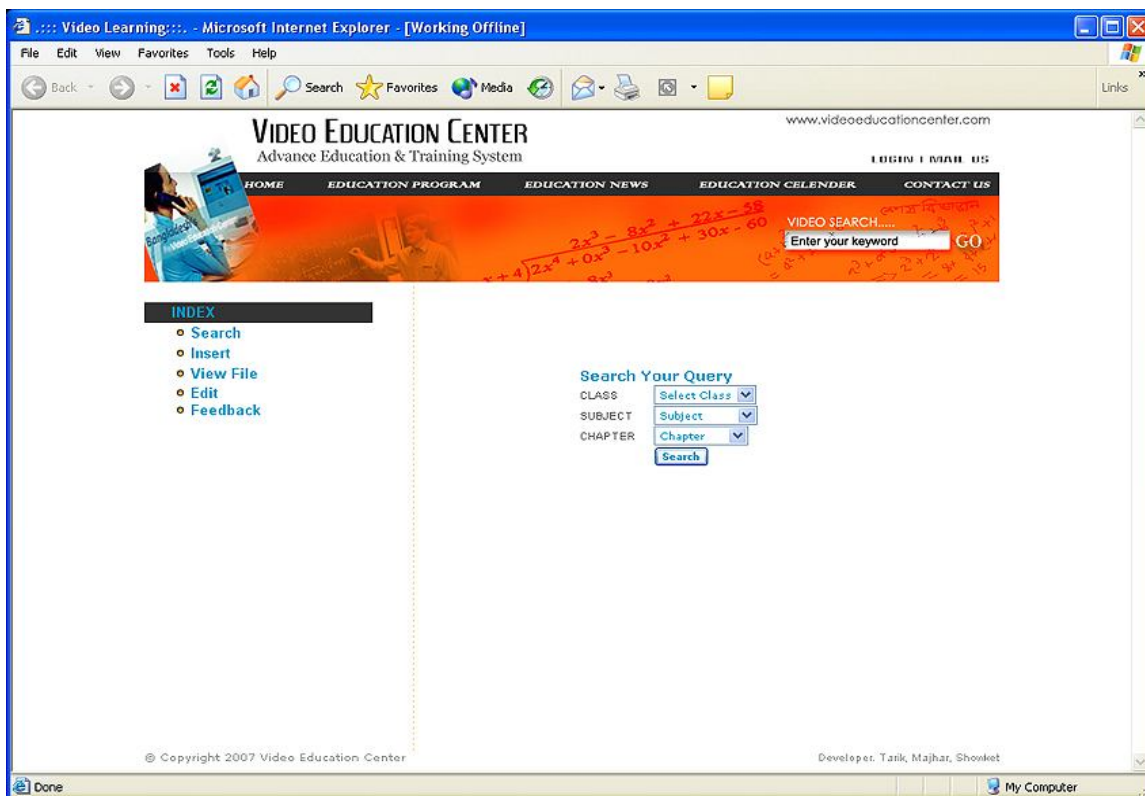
.::: Video Learning:::. - Microsoft Internet Explorer - [Working Offline]

File Edit View Favorites Tools Help

Back Search Favorites Media Links

VIDEO EDUCATION CENTER
Advance Education & Training System

www.videoeducationcenter.com

LOGIN | MAIL US

HOME EDUCATION PROGRAM EDUCATION NEWS EDUCATION CELENDER CONTACT US

$2x^3 - 8x^2 + 22x - 58$
$x+4)\overline{2x^4 + 0x^3 - 10x^2 + 30x - 60}$

VIDEO SEARCH.....
Enter your keyword
GO

INDEX
Search
Insert
View File
Edit
Feedback

Search Your Query
CLASS Select Class
SUBJECT Subject
CHAPTER Chapter
Search

© Copyright 2007 Video Education Center

Developer. Tarik, Majhar, Showket

Done

My Computer